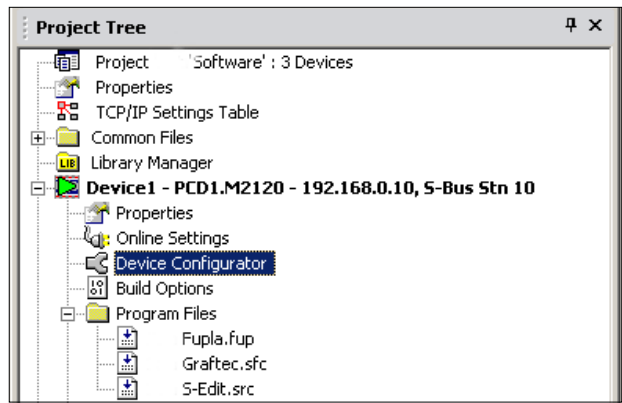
Project Tree
ᵖ ×
Project 'Software' : 3 Devices
Properties
TCP/IP Settings Table
Common Files
LIB Library Manager
Device1 - PCD1.M2120 - 192.168.0.10, S-Bus Stn 10
Properties
Online Settings
Device Configurator
Build Options
Program Files
Fupla.fup
Graftec.sfc
S-Edit.src